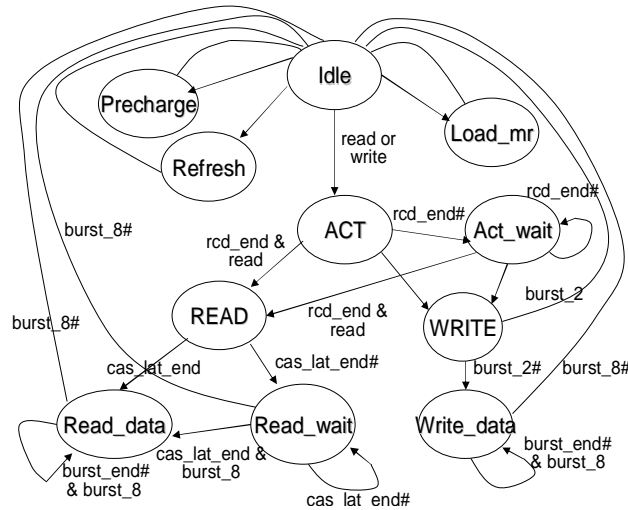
Idle
Precharge
Load_mr
Refresh
read or write
burst_8#
ACT
rcd_end#
Act_wait
rcd_end#
rcd_end & read
READ
rcd_end & read
burst_2
WRITE
burst_8#
cas_lat_end
cas_lat_end#
burst_2#
burst_8#
Read_data
Read_wait
Write_data
cas_lat_end & burst_8
burst_end# & burst_8
burst_end# & burst_8
cas_lat_end#